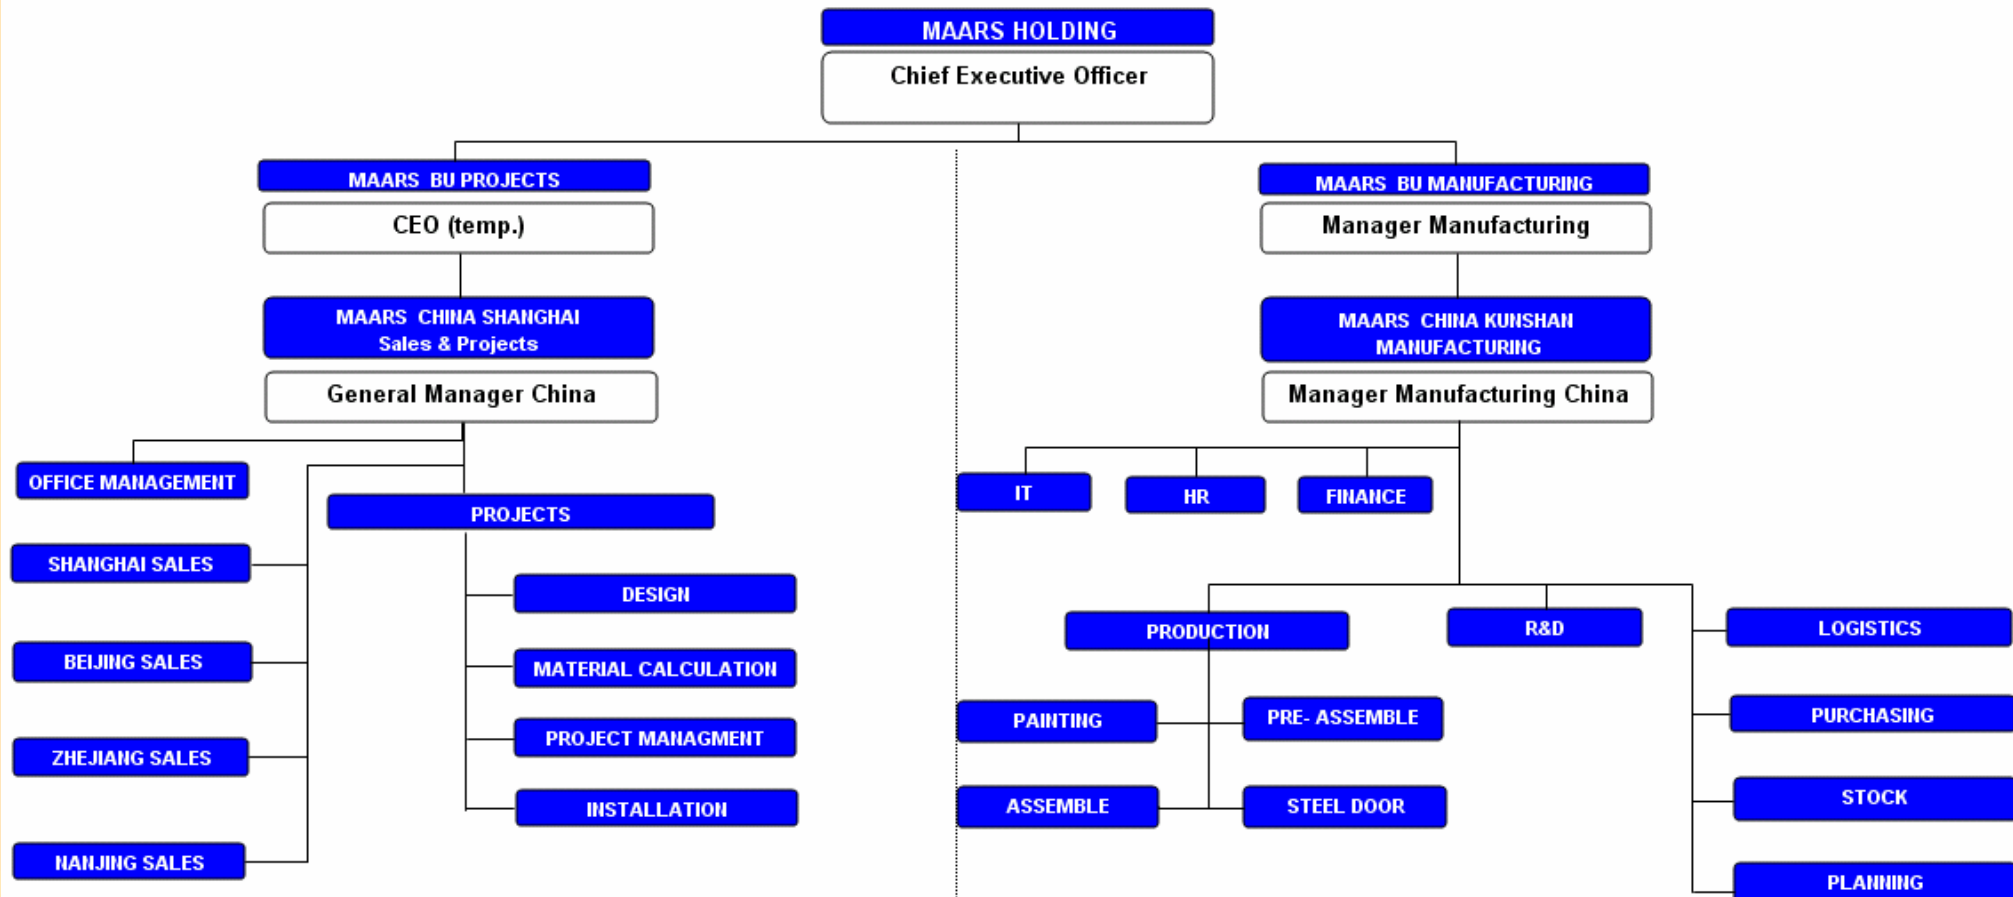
MAARS HOLDING
Chief Executive Officer

MAARS BU PROJECTS
CEO (temp.)

MAARS CHINA SHANGHAI
Sales & Projects
General Manager China

OFFICE MANAGEMENT
SHANGHAI SALES
BEIJING SALES
ZHEJIANG SALES
NANJING SALES

PROJECTS
DESIGN
MATERIAL CALCULATION
PROJECT MANAGMENT
INSTALLATION

MAARS BU MANUFACTURING
Manager Manufacturing

MAARS CHINA KUNSHAN
MANUFACTURING
Manager Manufacturing China

IT
HR
FINANCE

PRODUCTION
PAINTING
PRE- ASSEMBLE
ASSEMBLE
STEEL DOOR

R&D

LOGISTICS
PURCHASING
STOCK
PLANNING